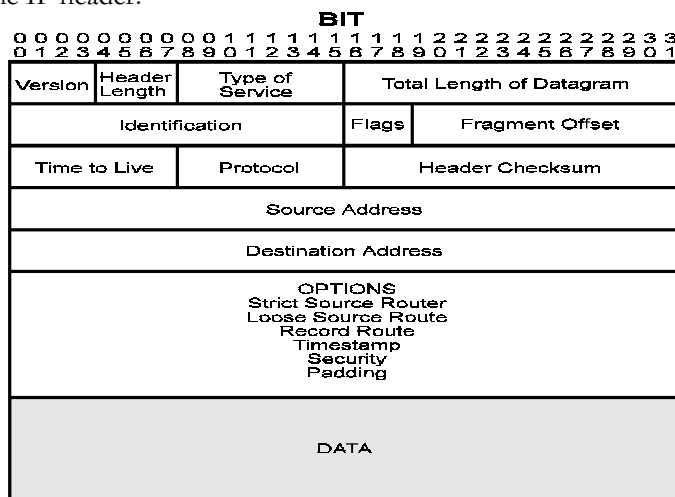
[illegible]e IP header:

BIT

0 0 0 0 0 0 0 0 0 0 1 1 1 1 1 1 1 1 1 1 2 2 2 2 2 2 2 2 2 2 3 3
0 1 2 3 4 5 6 7 8 9 0 1 2 3 4 5 6 7 8 9 0 1 2 3 4 5 6 7 8 9 0 1

Version | Header Length | Type of Service | Total Length of Datagram

Identification | Flags | Fragment Offset

Time to Live | Protocol | Header Checksum

Source Address

Destination Address

OPTIONS
Strict Source Router
Loose Source Route
Record Route
Timestamp
Security
Padding

DATA